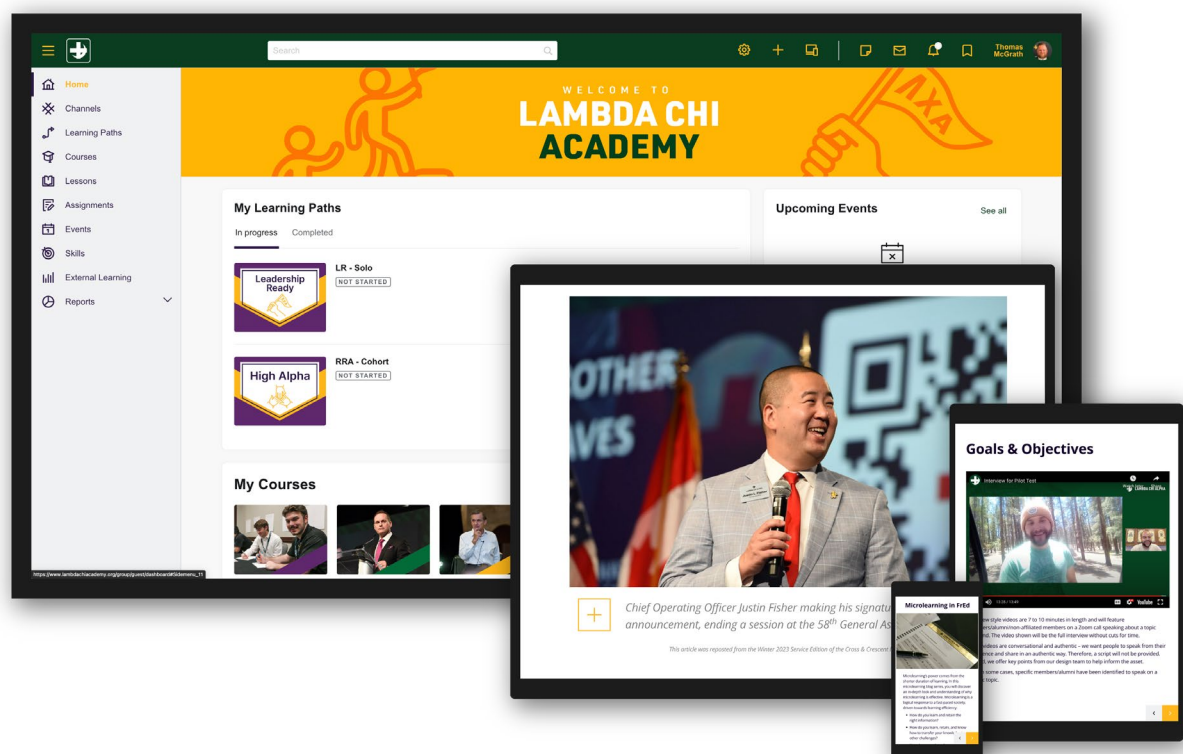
Search

Thomas McGrath

Home
Channels
Learning Paths
Courses
Lessons
Assignments
Events
Skills
External Learning
Reports

WELCOME TO
LAMBDA CHI
ACADEMY

ΛΧΑ

My Learning Paths

In progress Completed

Leadership Ready
LR - Solo
NOT STARTED

High Alpha
RRA - Cohort
NOT STARTED

Upcoming Events
See all

My Courses

https://www.lambdachiacademy.org/group/guest/dashboard#sidemenu_f1

Chief Operating Officer Justin Fisher making his signatu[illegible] announcement, ending a session at the $58^{th}$ General As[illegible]

This article was reposted from the Winter 2023 Service Edition of the Cross & Crescent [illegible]

Goals & Objectives

Interview for Pilot Test

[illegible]w style videos are 7 to 10 minutes in length and will feature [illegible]ers/alumni/non-affiliated members on a Zoom call speaking about a topic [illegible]nd. The video shown will be the full interview without cuts for time.

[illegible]deos are conversational and authentic – we want people to speak from their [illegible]ence and share in an authentic way. Therefore, a script will not be provided. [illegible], we offer key points from our design team to help inform the asset.

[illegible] some cases, specific members/alumni have been identified to speak on a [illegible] topic.

Microlearning in FrEd

Microlearning's power comes from the shorter duration of learning. In this microlearning blog series, you will discover an in-depth look and understanding of why microlearning is effective. Microlearning is a logical response to a fast-paced society driven towards learning efficiency.

• How do you learn and retain the right information?
• How do you learn, retain, and know how to transfer your knowledge to other challenges?